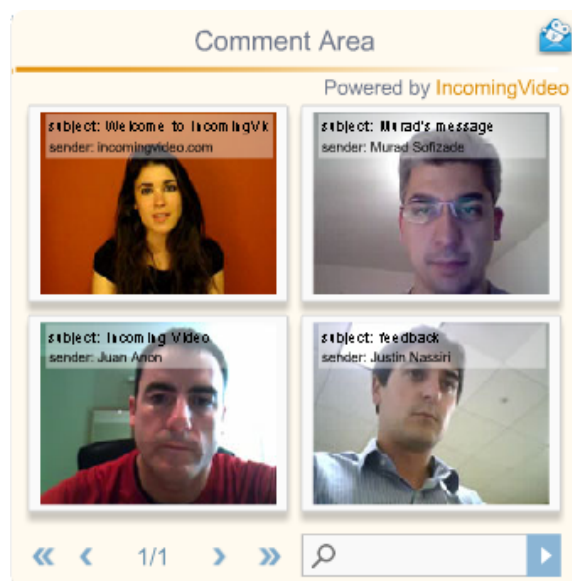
Comment Area

Powered by IncomingVideo

subject: Welcome to IncomingVi
sender: incomingvideo.com

subject: Murad's message
sender: Murad Sofizade

subject: Incoming Video
sender: Juan Anon

subject: feedback
sender: Justin Nassiri

« ‹ 1/1 › »